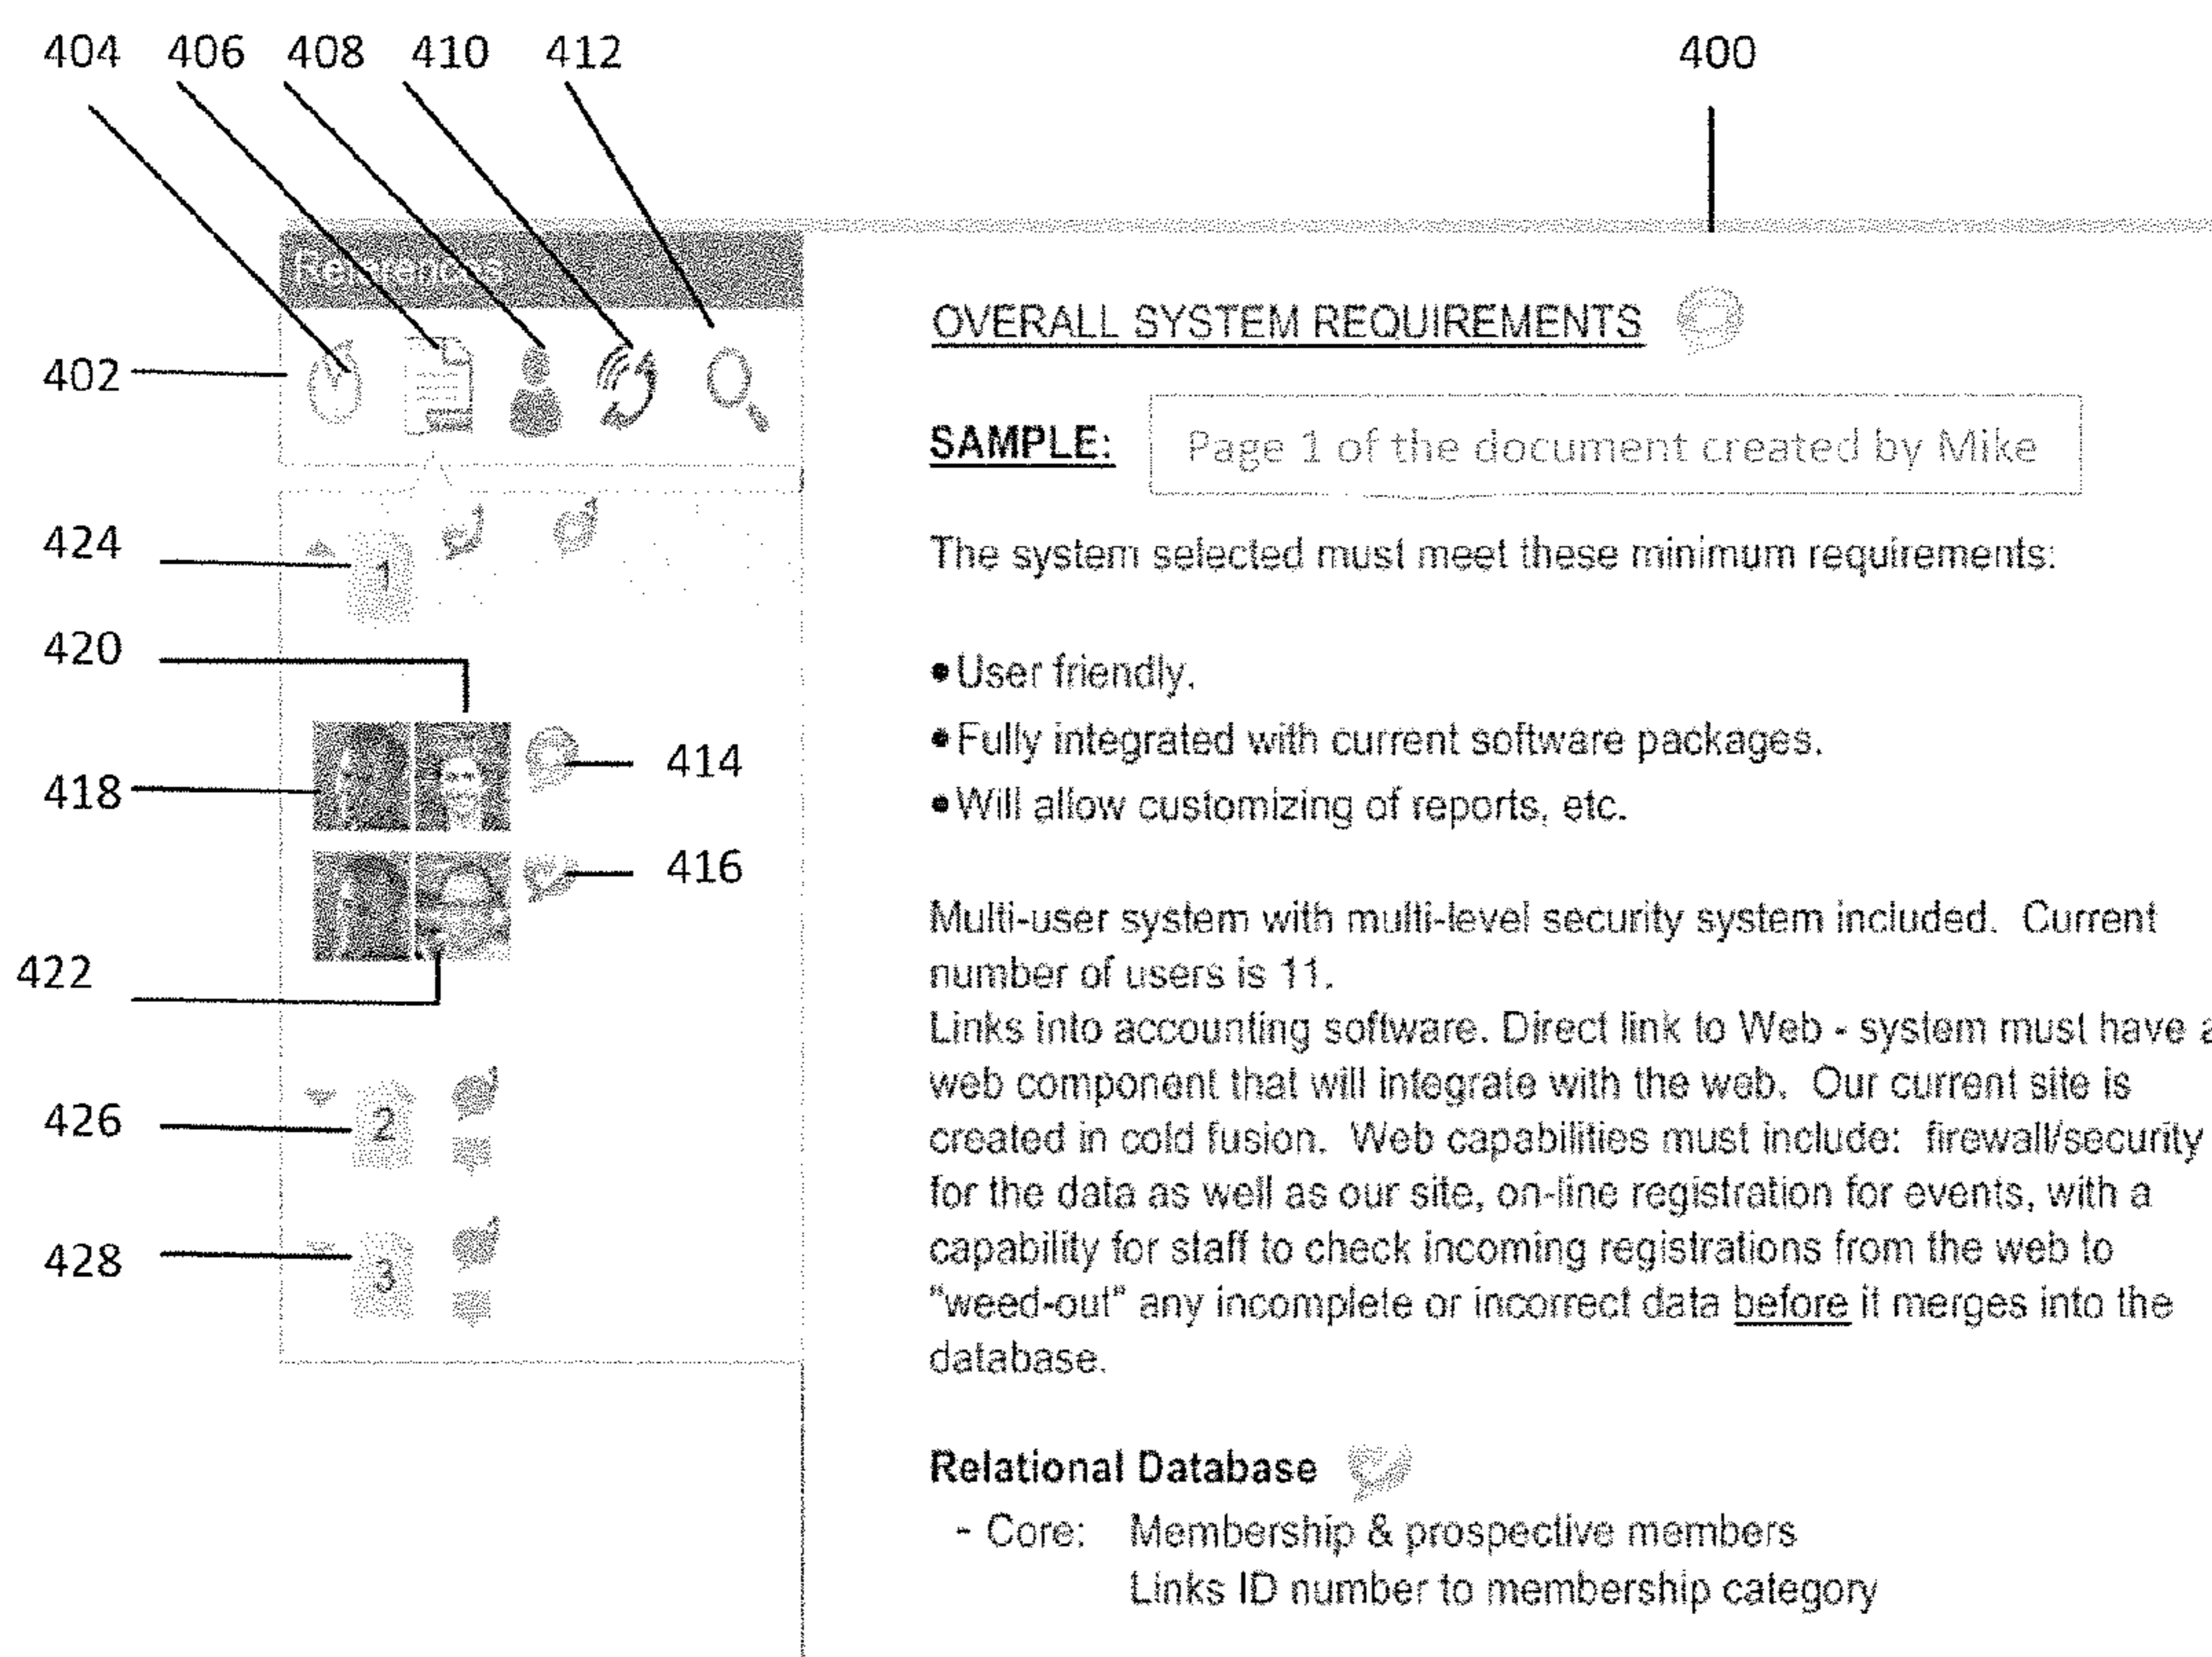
404 406 408 410 412

400

References

402

424

1

420

418

414

416

422

426

2

428

3

OVERALL SYSTEM REQUIREMENTS

SAMPLE: Page 1 of the document created by Mike

The system selected must meet these minimum requirements:

• User friendly.
• Fully integrated with current software packages.
• Will allow customizing of reports, etc.

Multi-user system with multi-level security system included. Current number of users is 11.
Links into accounting software. Direct link to Web - system must have a web component that will integrate with the web. Our current site is created in cold fusion. Web capabilities must include: firewall/security for the data as well as our site, on-line registration for events, with a capability for staff to check incoming registrations from the web to "weed-out" any incomplete or incorrect data before it merges into the database.

Relational Database
- Core: Membership & prospective members
Links ID number to membership category